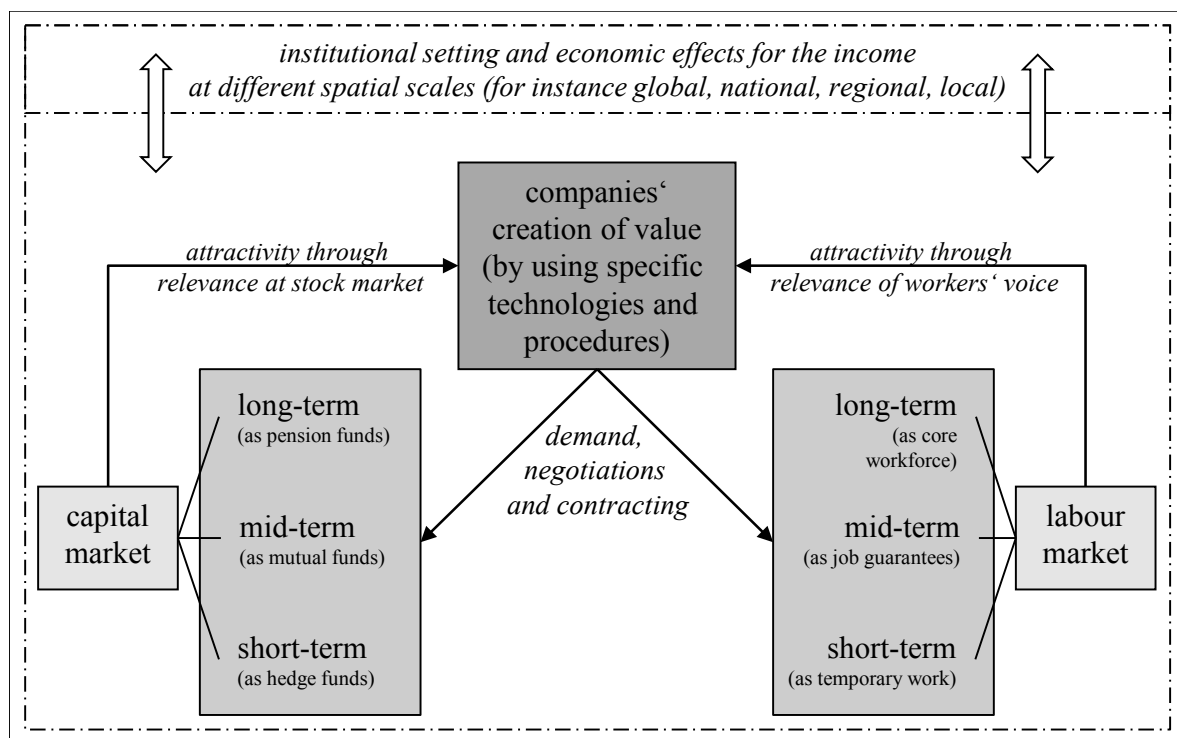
institutional setting and economic effects for the income at different spatial scales (for instance global, national, regional, local)

companies‘ creation of value (by using specific technologies and procedures)

attractivity through relevance at stock market

attractivity through relevance of workers‘ voice

long-term
(as pension funds)

mid-term
(as mutual funds)

short-term
(as hedge funds)

capital market

demand, negotiations and contracting

long-term
(as core workforce)

mid-term
(as job guarantees)

short-term
(as temporary work)

labour market